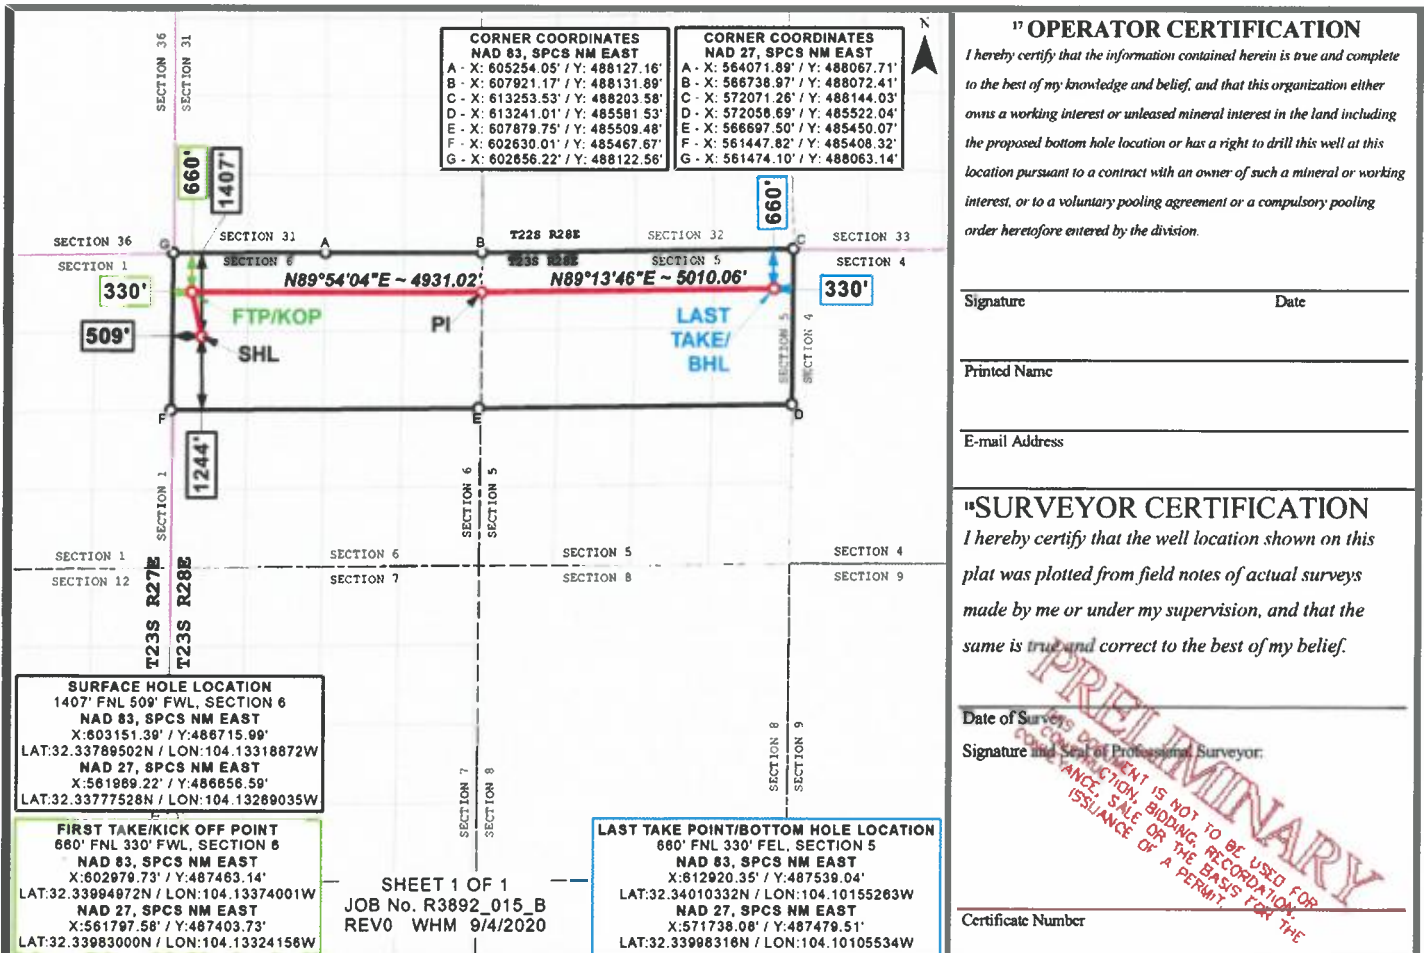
SECTION 36
SECTION 31

CORNER COORDINATES
NAD 83, SPCS NM EAST
A - X: 605254.05' / Y: 488127.16'
B - X: 607921.17' / Y: 488131.89'
C - X: 613253.53' / Y: 488203.58'
D - X: 613241.01' / Y: 485581.53'
E - X: 607879.75' / Y: 485509.48'
F - X: 602630.01' / Y: 485467.67'
G - X: 602656.22' / Y: 488122.56'

CORNER COORDINATES
NAD 27, SPCS NM EAST
A - X: 564071.89' / Y: 488067.71'
B - X: 566738.97' / Y: 488072.41'
C - X: 572071.26' / Y: 488144.03'
D - X: 572058.69' / Y: 485522.04'
E - X: 566697.50' / Y: 485450.07'
F - X: 561447.82' / Y: 485408.32'
G - X: 561474.10' / Y: 488063.14'

N

660'
1407'
660'

SECTION 36
SECTION 1
G
SECTION 31
A
B
T22S R28E
SECTION 32
C
SECTION 33
SECTION 6
T23S R28E
SECTION 5
SECTION 4
330'
N89°54'04"E ~ 4931.02'
N89°13'46"E ~ 5010.06'
330'
509'
FTP/KOP
PI
LAST TAKE/ BHL
SHL
SECTION 5
SECTION 4
F
E
D
1244'
SECTION 1
SECTION 6
SECTION 5

SECTION 1
SECTION 12
SECTION 6
SECTION 7
SECTION 5
SECTION 8
SECTION 4
SECTION 9
T23S R27E
T23S R28E

SURFACE HOLE LOCATION
1407' FNL 509' FWL, SECTION 6
NAD 83, SPCS NM EAST
X:603151.39' / Y:486715.99'
LAT:32.33789502N / LON:104.13318872W
NAD 27, SPCS NM EAST
X:561969.22' / Y:486656.59'
LAT:32.33777528N / LON:104.13269035W

SECTION 7
SECTION 8
SECTION 8
SECTION 9

FIRST TAKE/KICK OFF POINT
660' FNL 330' FWL, SECTION 6
NAD 83, SPCS NM EAST
X:602979.73' / Y:487463.14'
LAT:32.33994972N / LON:104.13374001W
NAD 27, SPCS NM EAST
X:561797.58' / Y:487403.73'
LAT:32.33983000N / LON:104.13324156W

SHEET 1 OF 1
JOB No. R3892_015_B
REV0 WHM 9/4/2020

LAST TAKE POINT/BOTTOM HOLE LOCATION
660' FNL 330' FEL, SECTION 5
NAD 83, SPCS NM EAST
X:612920.35' / Y:487539.04'
LAT:32.34010332N / LON:104.10155263W
NAD 27, SPCS NM EAST
X:571738.08' / Y:487479.51'
LAT:32.33998316N / LON:104.10105534W

17 OPERATOR CERTIFICATION
I hereby certify that the information contained herein is true and complete to the best of my knowledge and belief, and that this organization either owns a working interest or unleased mineral interest in the land including the proposed bottom hole location or has a right to drill this well at this location pursuant to a contract with an owner of such a mineral or working interest, or to a voluntary pooling agreement or a compulsory pooling order heretofore entered by the division.

Signature Date

Printed Name

E-mail Address

18SURVEYOR CERTIFICATION
I hereby certify that the well location shown on this plat was plotted from field notes of actual surveys made by me or under my supervision, and that the same is true and correct to the best of my belief.

Date of Survey
Signature and Seal of Professional Surveyor:

PRELIMINARY
THIS DOCUMENT IS NOT TO BE USED FOR CONSTRUCTION, BIDDING, RECORDATION, CONVEYANCE, SALE OR THE BASIS FOR THE ISSUANCE OF A PERMIT.

Certificate Number